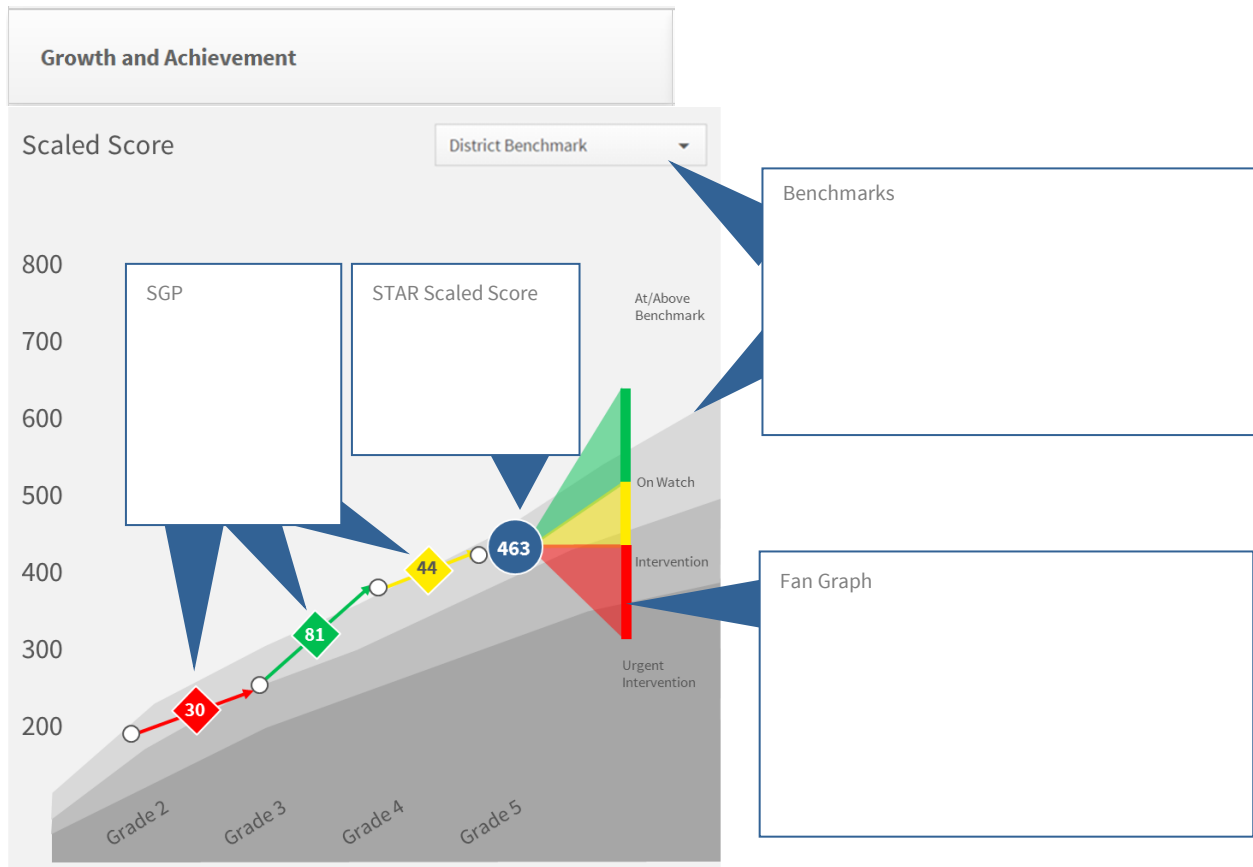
Growth and Achievement

Scaled Score

District Benchmark

Benchmarks

800

700

600

500

400

300

200

SGP

STAR Scaled Score

At/Above Benchmark

On Watch

Intervention

Urgent Intervention

463

44

81

30

Fan Graph

Grade 2

Grade 3

Grade 4

Grade 5